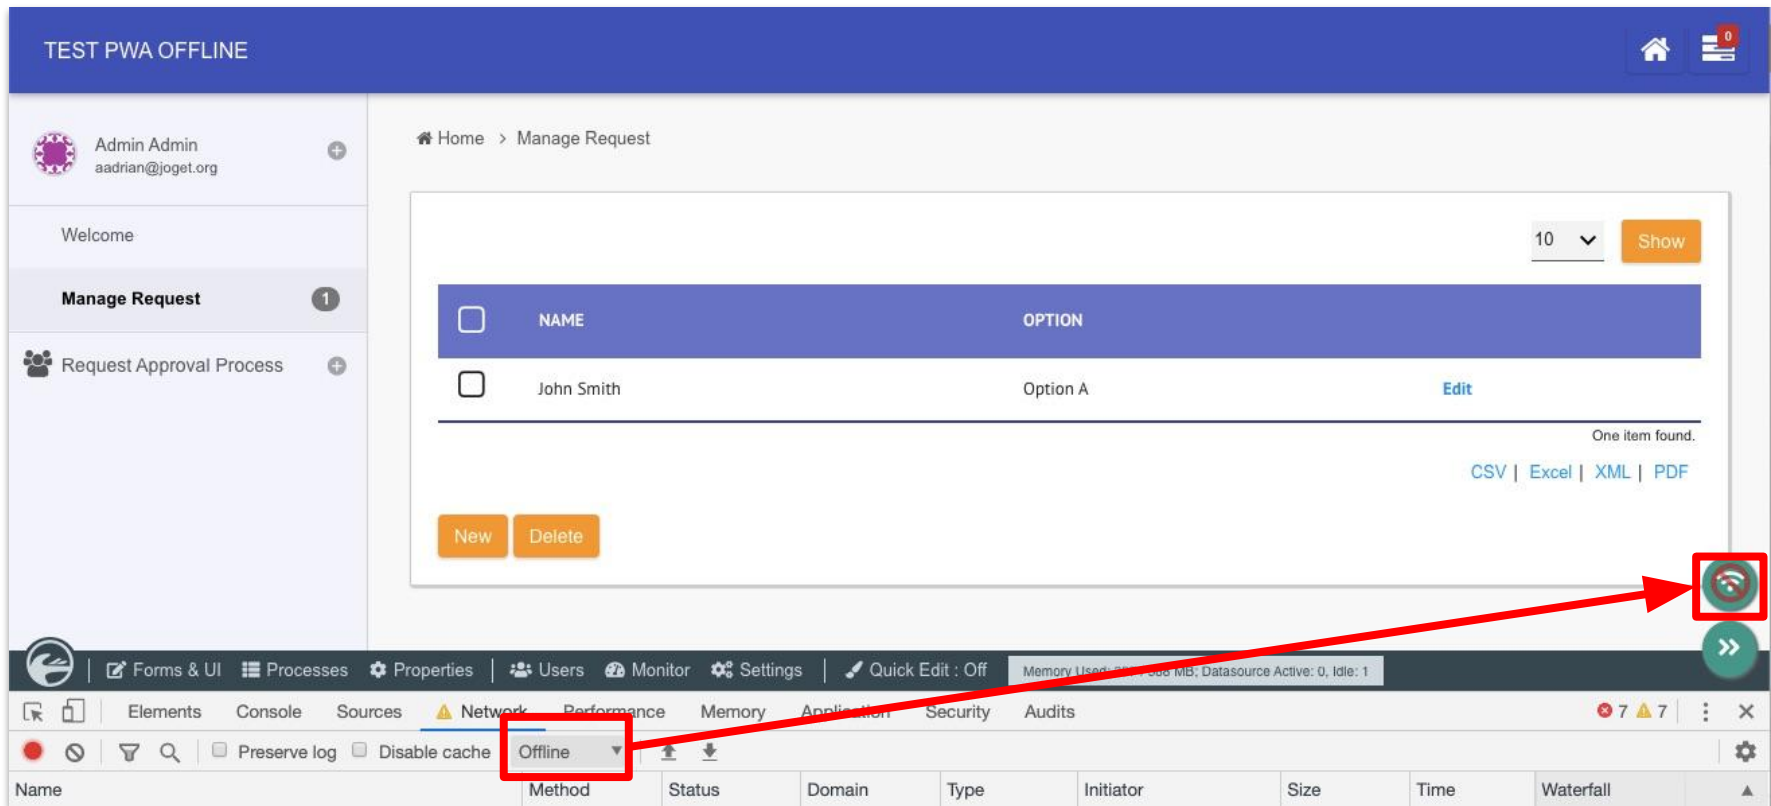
TEST PWA OFFLINE

0

Admin Admin
aadrian@joget.org

Welcome

Manage Request 1

Request Approval Process

Home > Manage Request

10 Show

| | NAME | OPTION | |
|---|---|---|---|
| | John Smith | Option A | Edit |

One item found.

CSV | Excel | XML | PDF

New Delete

Forms & UI | Processes | Properties | Users | Monitor | Settings | Quick Edit : Off | Memory Used: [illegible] MB; Datasource Active: 0, Idle: 1

Elements Console Sources Network Performance Memory Application Security Audits 7 7

Preserve log Disable cache Offline

| Name | Method | Status | Domain | Type | Initiator | Size | Time | Waterfall |
|---|---|---|---|---|---|---|---|---|